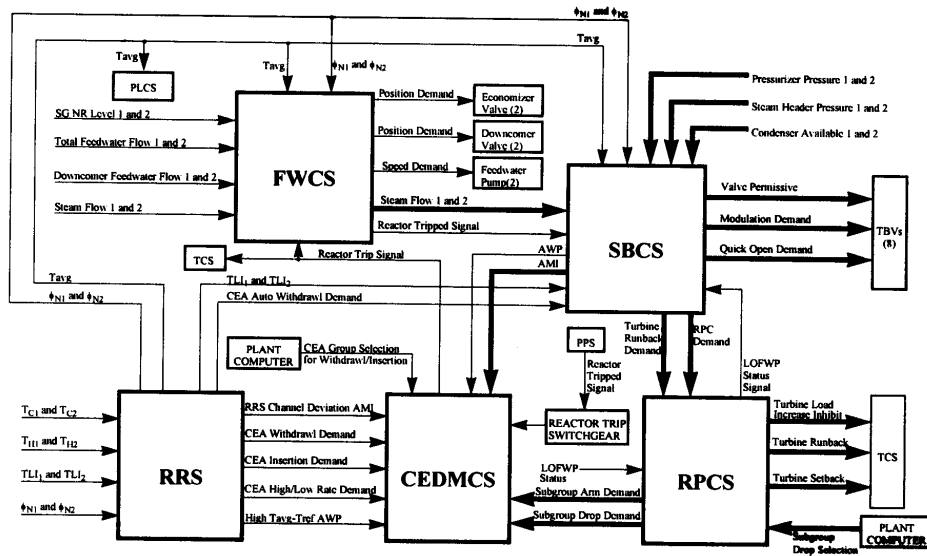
$\phi_{N1}$ and $\phi_{N2}$

Tavg

PLCS

Tavg

$\phi_{N1}$ and $\phi_{N2}$

Tavg

SG NR Level 1 and 2

Total Feedwater Flow 1 and 2

Downcomer Feedwater Flow 1 and 2

Steam Flow 1 and 2

FWCS

Position Demand

Economizer Valve (2)

Position Demand

Downcomer Valve (2)

Speed Demand

Feedwater Pump(2)

Steam Flow 1 and 2

Reactor Tripped Signal

Pressurizer Pressure 1 and 2

Steam Header Pressure 1 and 2

Condenser Available 1 and 2

SBCS

Valve Permissive

Modulation Demand

Quick Open Demand

TBVs (8)

TCS

Reactor Trip Signal

AWP

AMI

Tavg

$\phi_{N1}$ and $\phi_{N2}$

$TLI_1$ and $TLI_2$

CEA Auto Withdrawl Demand

PLANT COMPUTER

CEA Group Selection for Withdrawl/Insertion

PPS

Reactor Tripped Signal

Turbine Runback Demand

RPC Demand

LOFWP Status Signal

$T_{C1}$ and $T_{C2}$

$T_{H1}$ and $T_{H2}$

$TLI_1$ and $TLI_2$

$\phi_{N1}$ and $\phi_{N2}$

RRS

RRS Channel Deviation AMI

CEA Withdrawl Demand

CEA Insertion Demand

CEA High/Low Rate Demand

High Tavg-Tref AWP

CEDMCS

REACTOR TRIP SWITCHGEAR

LOFWP Status

Subgroup Arm Demand

Subgroup Drop Demand

RPCS

Turbine Load Increase Inhibit

Turbine Runback

Turbine Setback

TCS

PLANT COMPUTER

Subgroup Drop Selection